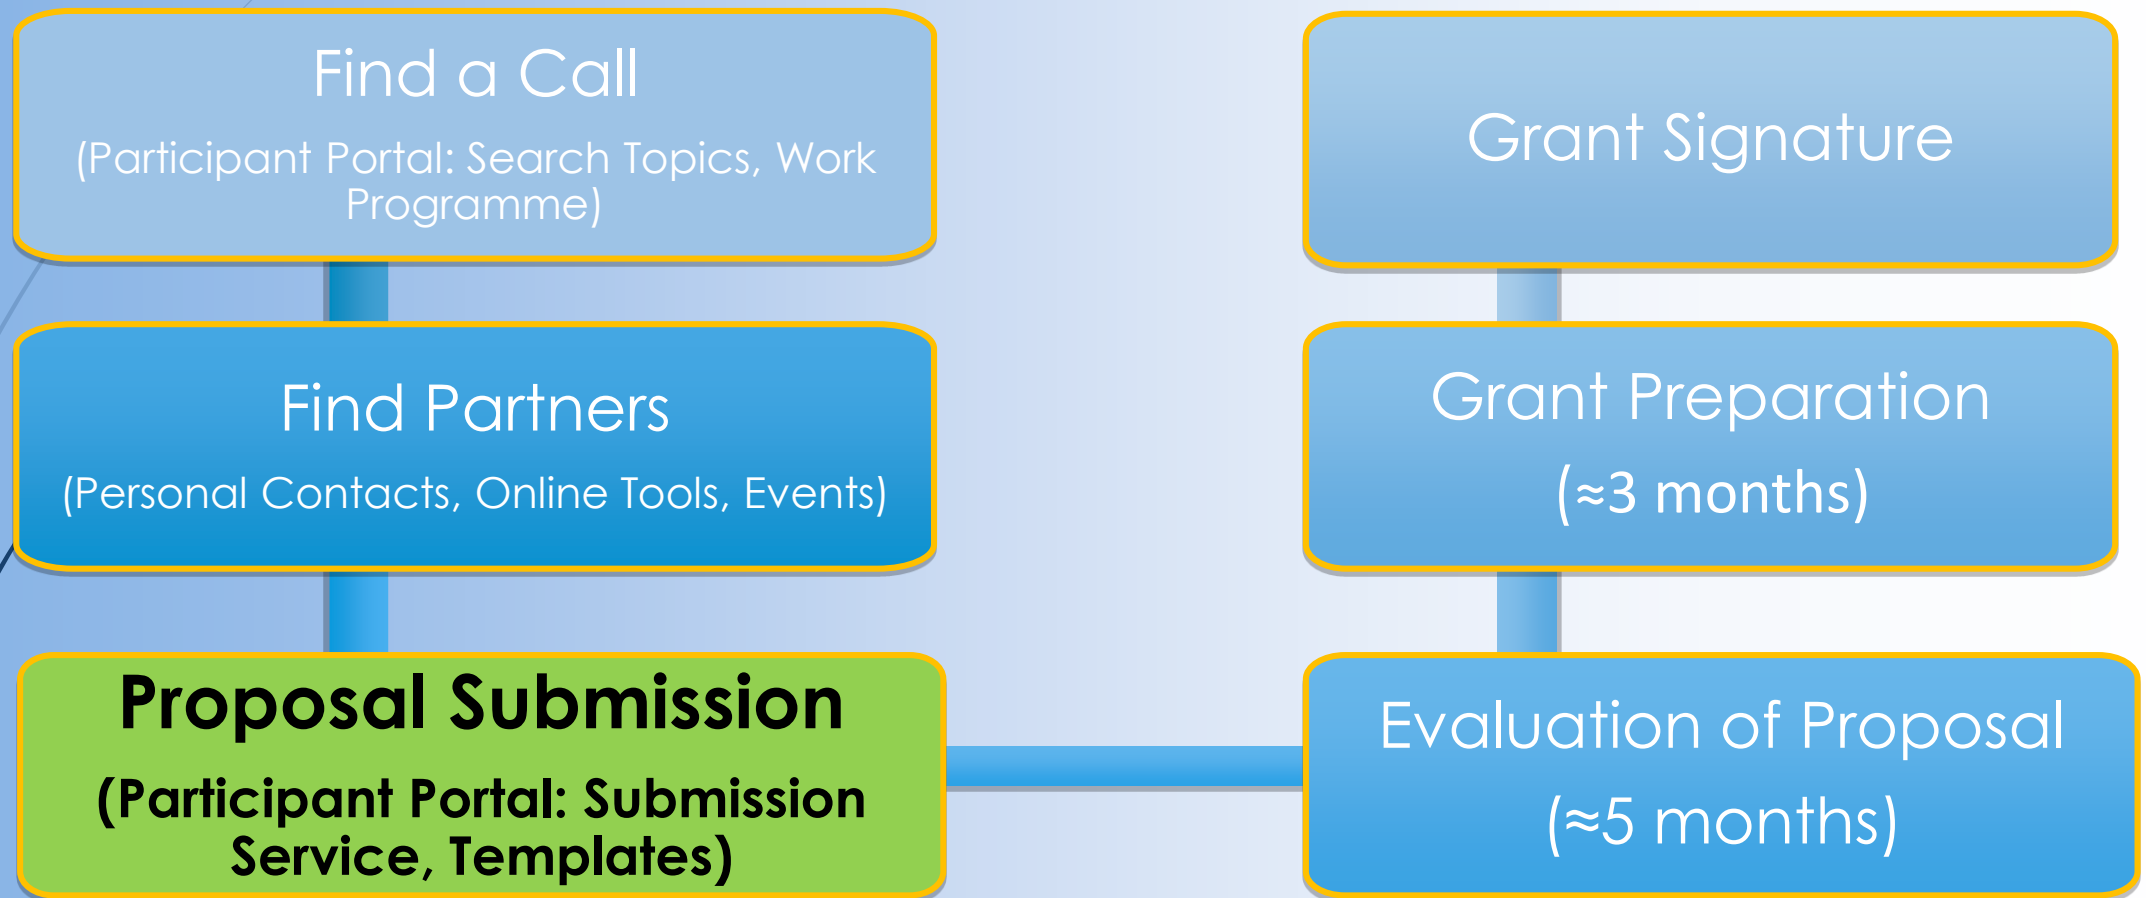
Find a Call

(Participant Portal: Search Topics, Work Programme)

Find Partners

(Personal Contacts, Online Tools, Events)

Proposal Submission

(Participant Portal: Submission Service, Templates)

Grant Signature

Grant Preparation

(≈3 months)

Evaluation of Proposal

(≈5 months)